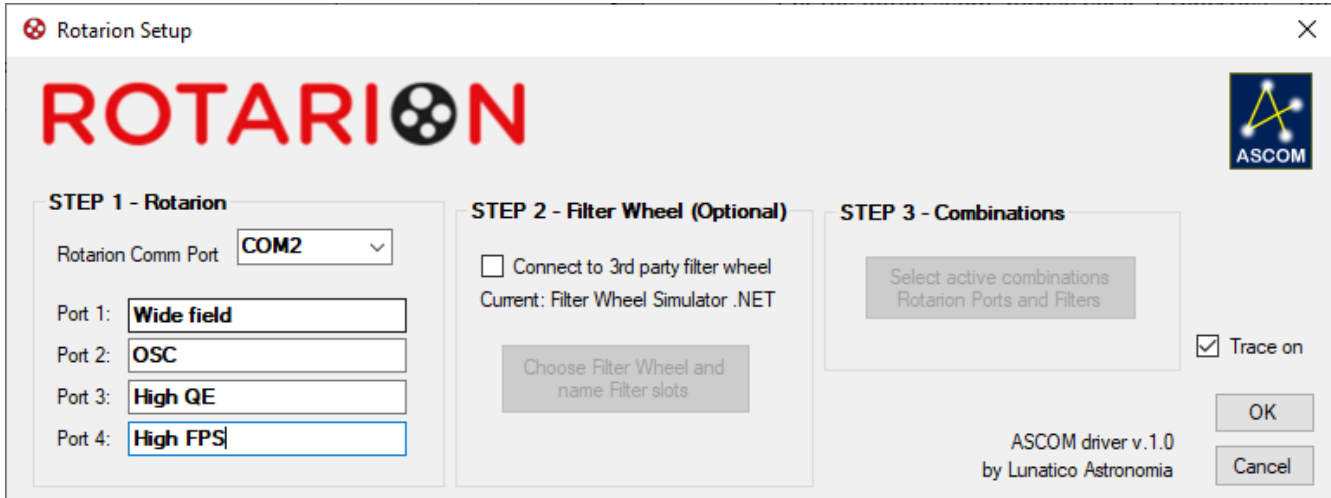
Rotarion Setup

ROTARION

ASCOM

STEP 1 - Rotarion

Rotarion Comm Port COM2

Port 1: Wide field
Port 2: OSC
Port 3: High QE
Port 4: High FPS

STEP 2 - Filter Wheel (Optional)

Connect to 3rd party filter wheel
Current: Filter Wheel Simulator .NET

Choose Filter Wheel and name Filter slots

STEP 3 - Combinations

Select active combinations Rotarion Ports and Filters

Trace on

OK

Cancel

ASCOM driver v.1.0
by Lunatico Astronomia